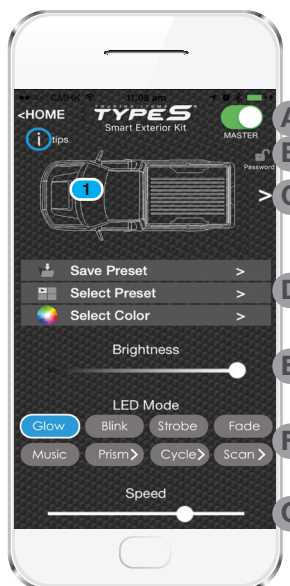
CMHK 11:08 am

<HOME

TOURING ITEMS TYPE S Smart Exterior Kit

tips

MASTER

Password

1

>

Save Preset >

Select Preset >

Select Color >

Brightness

LED Mode

Glow

Blink

Strobe

Fade

Music

Prism>

Cycle>

Scan>

Speed

A

B

C

D

E

F

G